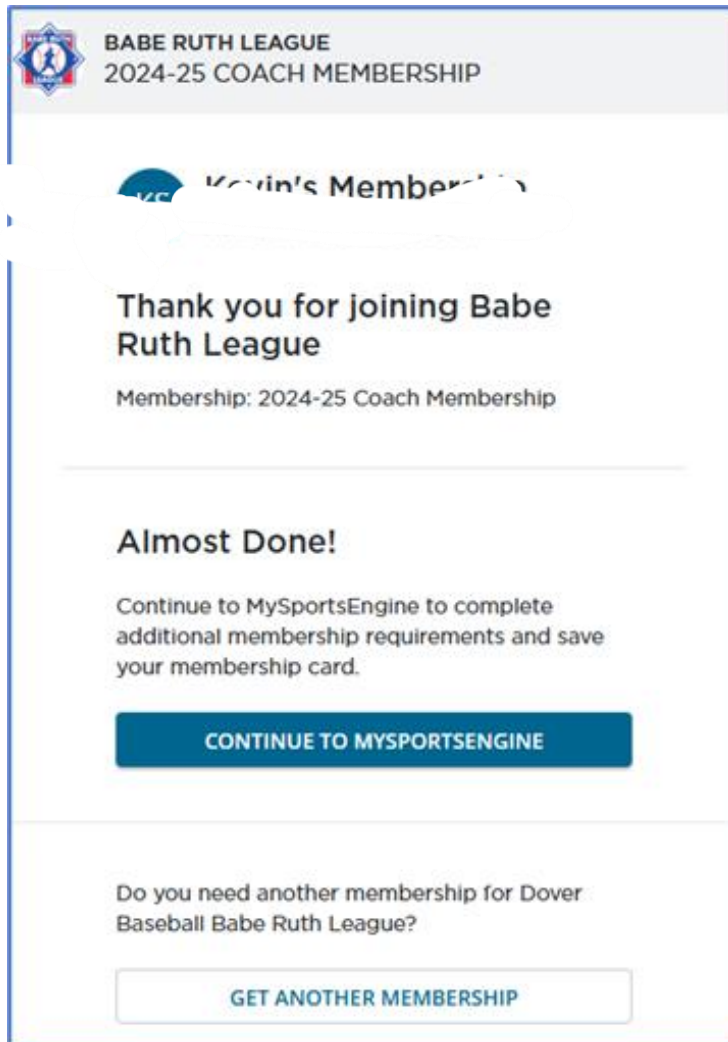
BABE RUTH LEAGUE
2024-25 COACH MEMBERSHIP

KS Kevin's Member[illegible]

Thank you for joining Babe Ruth League

Membership: 2024-25 Coach Membership

Almost Done!

Continue to MySportsEngine to complete additional membership requirements and save your membership card.

CONTINUE TO MYSPORTSENGINE

Do you need another membership for Dover Baseball Babe Ruth League?

GET ANOTHER MEMBERSHIP